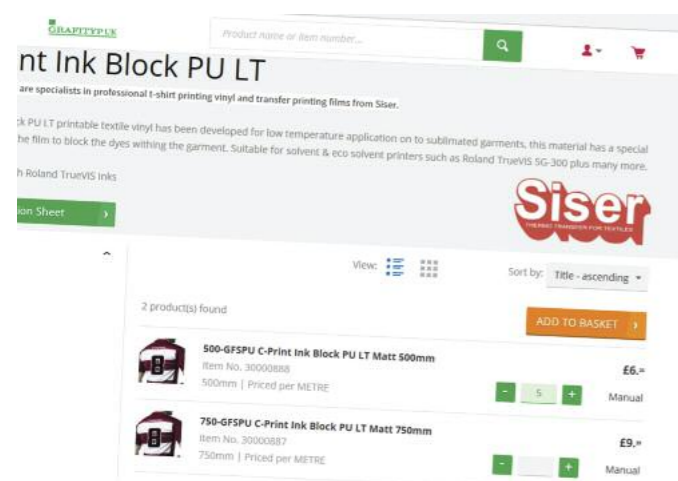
GRAFITYP UK

Product name or item number...

nt Ink Block PU LT

are specialists in professional t-shirt printing vinyl and transfer printing films from Siser.

ck PU LT printable textile vinyl has been developed for low temperature application on to sublimated garments, this material has a special the film to block the dyes withing the garment. Suitable for solvent & eco solvent printers such as Roland TrueVIS SG-300 plus many more.

h Roland TrueVIS inks

ion Sheet

Siser
THERMO TRANSFER FOR TEXTILES

View:

Sort by: Title - ascending

2 product(s) found

ADD TO BASKET

500-GFSPU C-Print Ink Block PU LT Matt 500mm
Item No. 30000888
500mm | Priced per METRE

£6.=

5

Manual

750-GFSPU C-Print Ink Block PU LT Matt 750mm
Item No. 30000887
750mm | Priced per METRE

£9.=

Manual